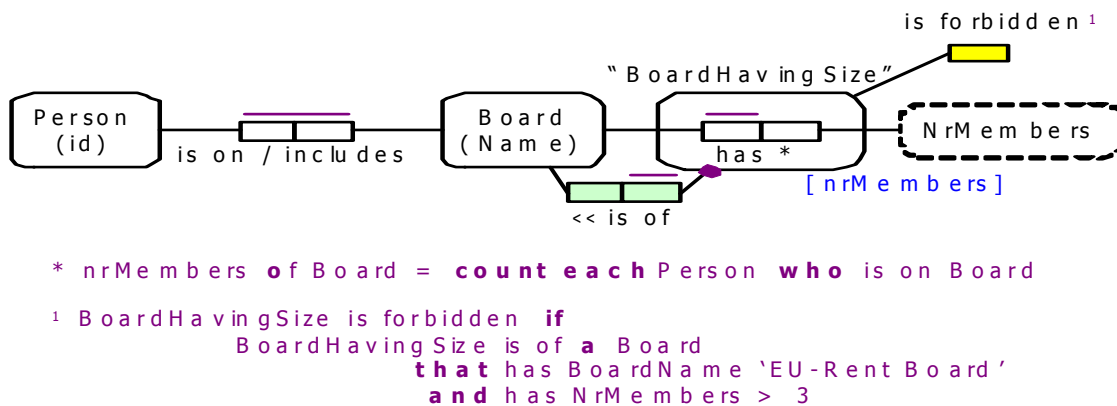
is forbidden ¹

"BoardHavingSize"

Person (id)

is on / includes

Board (Name)

has *

NrMembers

[nrMembers]

<< is of

* nrMembers **of** Board = **count each** Person **who** is on Board

¹ BoardHavingSize is forbidden **if**
BoardHavingSize is of **a** Board
**that** has BoardName 'EU-Rent Board'
**and** has NrMembers > 3